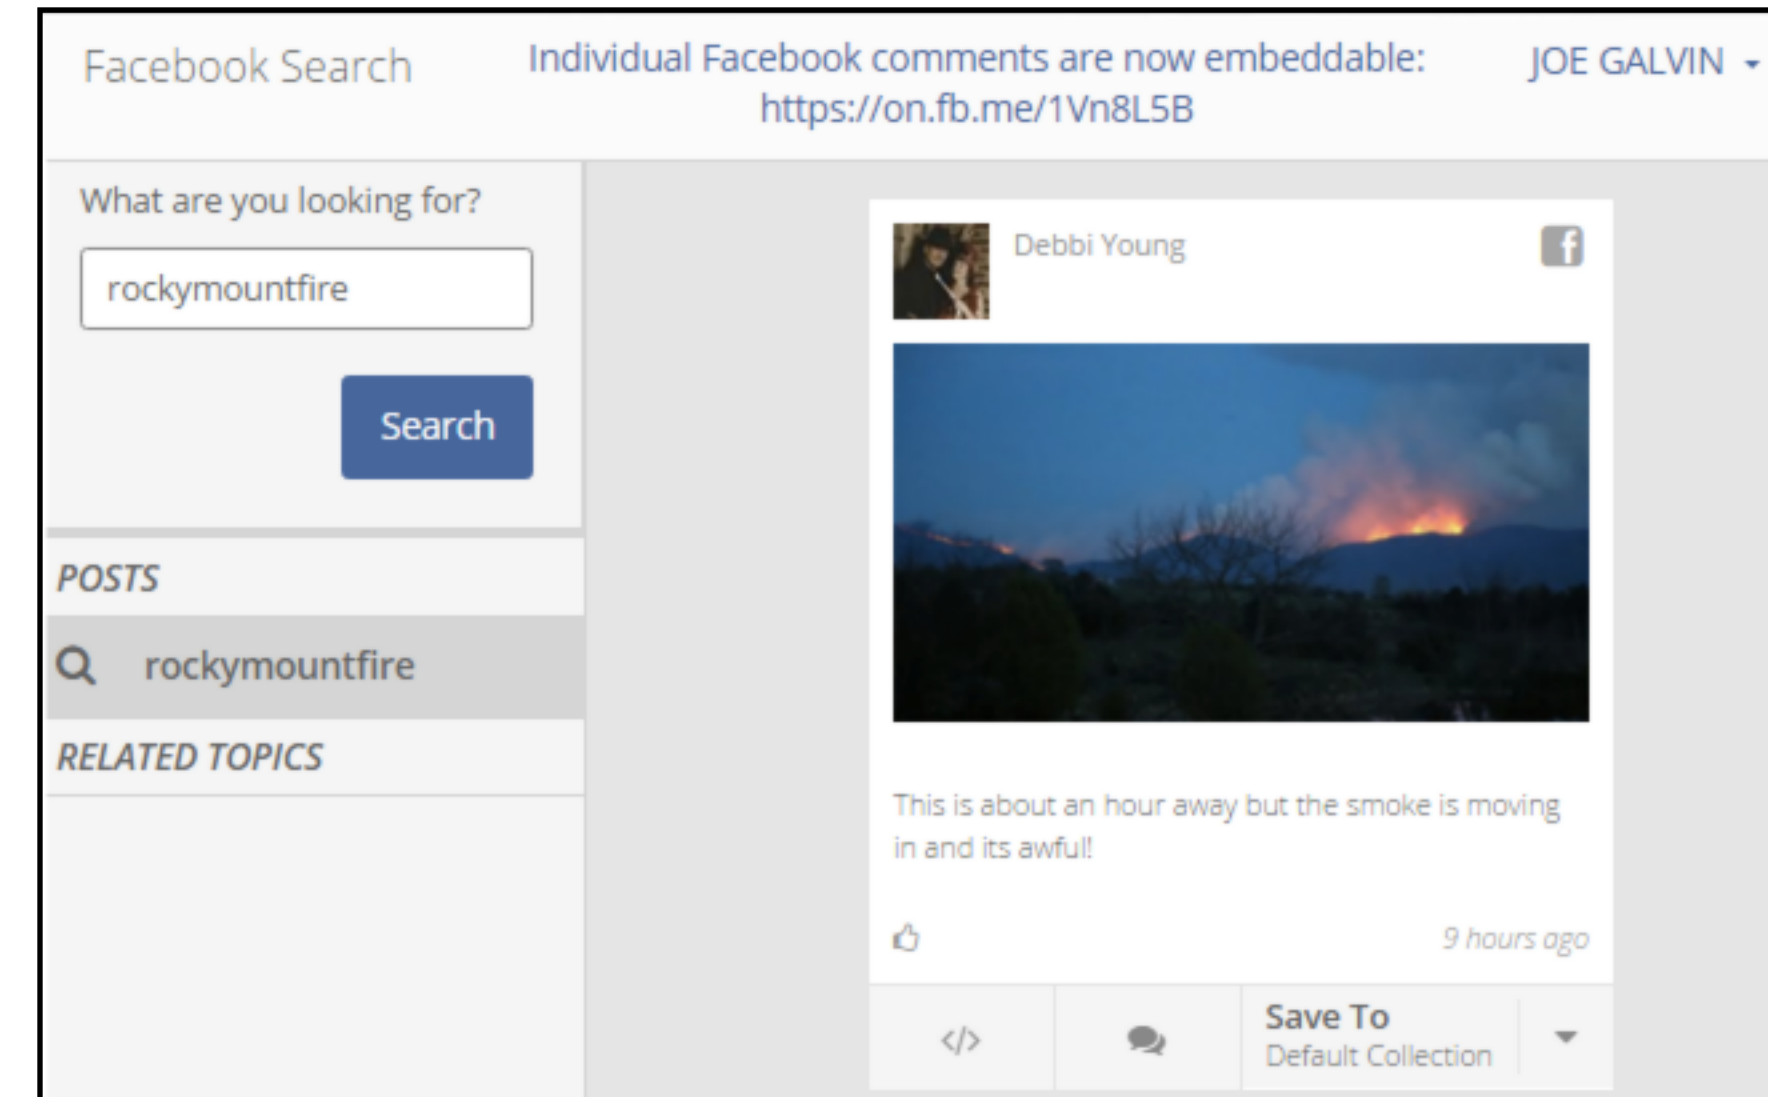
Facebook Search

Individual Facebook comments are now embeddable: https://on.fb.me/1Vn8L5B

JOE GALVIN

What are you looking for?

rockymountfire

Search

POSTS

rockymountfire

RELATED TOPICS

Debbi Young

This is about an hour away but the smoke is moving in and its awful!

9 hours ago

</>

Save To
Default Collection